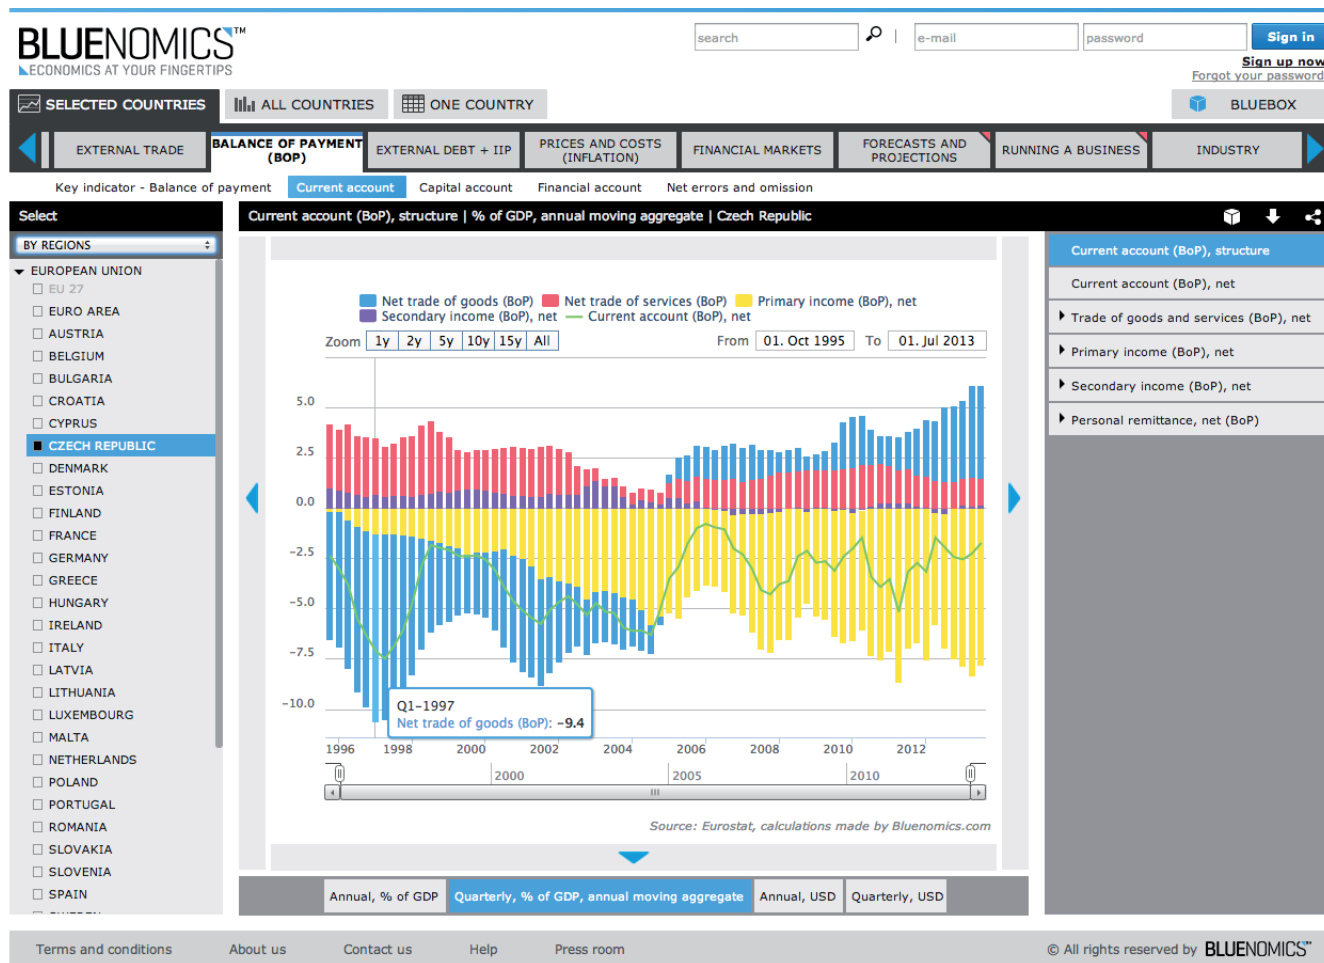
BLUENOMICS™
ECONOMICS AT YOUR FINGERTIPS

search
e-mail
password
Sign in
Sign up now
Forgot your password

SELECTED COUNTRIES
ALL COUNTRIES
ONE COUNTRY
BLUEBOX

EXTERNAL TRADE
BALANCE OF PAYMENT (BOP)
EXTERNAL DEBT + IIP
PRICES AND COSTS (INFLATION)
FINANCIAL MARKETS
FORECASTS AND PROJECTIONS
RUNNING A BUSINESS
INDUSTRY

Key indicator - Balance of payment
Current account
Capital account
Financial account
Net errors and omission

Select
BY REGIONS
EUROPEAN UNION
EU 27
EURO AREA
AUSTRIA
BELGIUM
BULGARIA
CROATIA
CYPRUS
CZECH REPUBLIC
DENMARK
ESTONIA
FINLAND
FRANCE
GERMANY
GREECE
HUNGARY
IRELAND
ITALY
LATVIA
LITHUANIA
LUXEMBOURG
MALTA
NETHERLANDS
POLAND
PORTUGAL
ROMANIA
SLOVAKIA
SLOVENIA
SPAIN

Current account (BoP), structure | % of GDP, annual moving aggregate | Czech Republic

Net trade of goods (BoP)
Net trade of services (BoP)
Primary income (BoP), net
Secondary income (BoP), net
Current account (BoP), net

Zoom 1y 2y 5y 10y 15y All
From 01. Oct 1995 To 01. Jul 2013

5.0
2.5
0.0
-2.5
-5.0
-7.5
-10.0

Q1-1997
Net trade of goods (BoP): -9.4

1996 1998 2000 2002 2004 2006 2008 2010 2012
2000 2005 2010

Source: Eurostat, calculations made by Bluenomics.com

Annual, % of GDP
Quarterly, % of GDP, annual moving aggregate
Annual, USD
Quarterly, USD

Current account (BoP), structure
Current account (BoP), net
Trade of goods and services (BoP), net
Primary income (BoP), net
Secondary income (BoP), net
Personal remittance, net (BoP)

Terms and conditions
About us
Contact us
Help
Press room
© All rights reserved by BLUENOMICS™